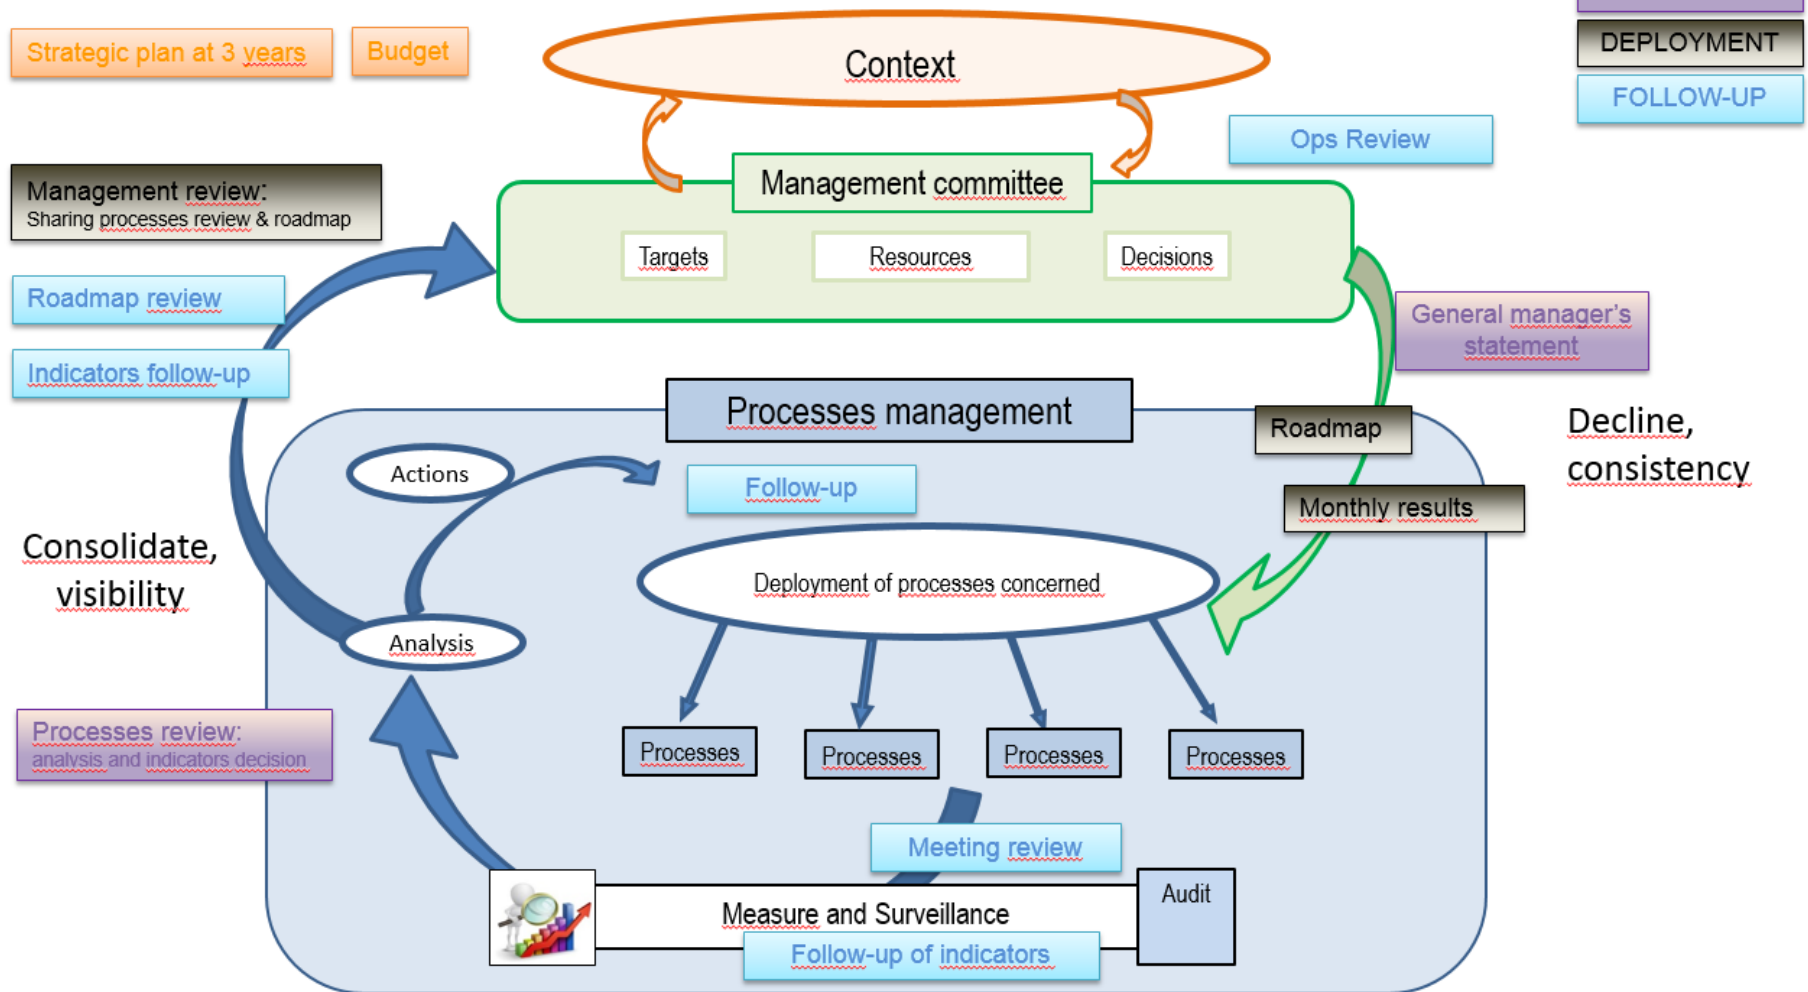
Strategic plan at 3 years

Budget

Context

DEPLOYMENT

FOLLOW-UP

Ops Review

Management review:
Sharing processes review & roadmap

Management committee

Targets

Resources

Decisions

Roadmap review

Indicators follow-up

General manager's statement

Processes management

Roadmap

Decline, consistency

Actions

Follow-up

Monthly results

Consolidate, visibility

Deployment of processes concerned

Analysis

Processes review:
analysis and indicators decision

Processes

Processes

Processes

Processes

Meeting review

Audit

Measure and Surveillance

Follow-up of indicators